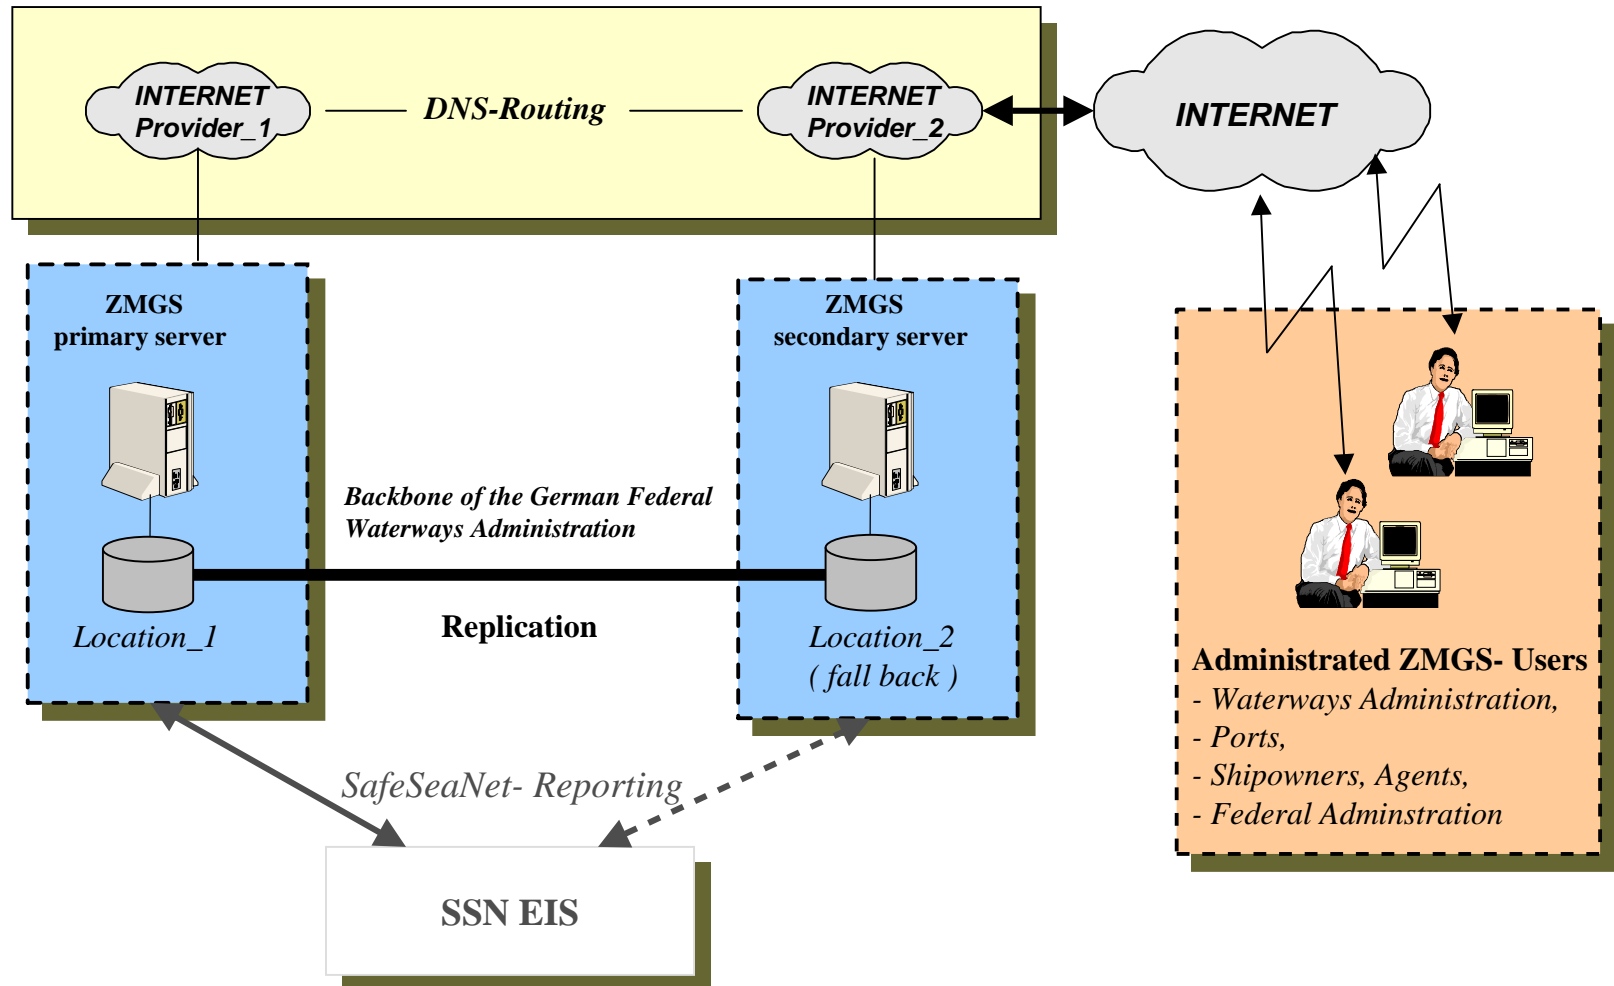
INTERNET Provider_1

DNS-Routing

INTERNET Provider_2

INTERNET

ZMGS
primary server

ZMGS
secondary server

Backbone of the German Federal Waterways Administration

Location_1

Replication

Location_2
( fall back )

Administrated ZMGS- Users
- Waterways Administration,
- Ports,
- Shipowners, Agents,
- Federal Adminstration

SafeSeaNet- Reporting

SSN EIS